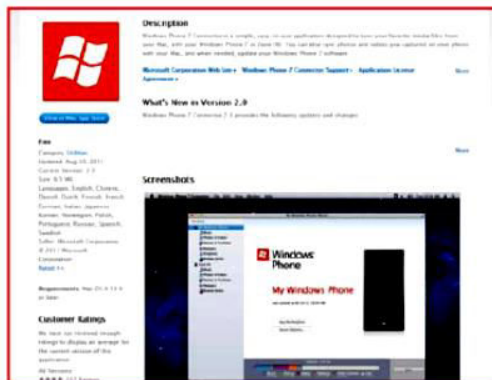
Description

Windows Phone 7 Connector is a simple, easy to use application designed to sync your favorite media files from your Mac, with your Windows Phone 7 or Zune HD. You can also sync photos and videos you captured on your phone with your Mac, and when needed, update your Windows Phone 7 software.

Microsoft Corporation Web Site › Windows Phone 7 Connector Support › Application License Agreement ›

More

What's New in Version 2.0

Windows Phone 7 Connector 2.0 provides the following updates and changes:

More

View in Mac App Store

Free

Category: Utilities
Updated: Aug 10, 2011
Current Version: 2.0
Size: 8.5 MB
Languages: English, Chinese, Danish, Dutch, French, Finnish, German, Italian, Japanese, Korean, Norwegian, Polish, Portuguese, Russian, Spanish, Swedish
Seller: Microsoft Corporation
© 2011 Microsoft Corporation
Rated 4+

Requirements: Mac OS X 10.6 or later

Customer Ratings

We have not received enough ratings to display an average for the current version of this application.

All Versions:

Screenshots

Windows Phone

My Windows Phone